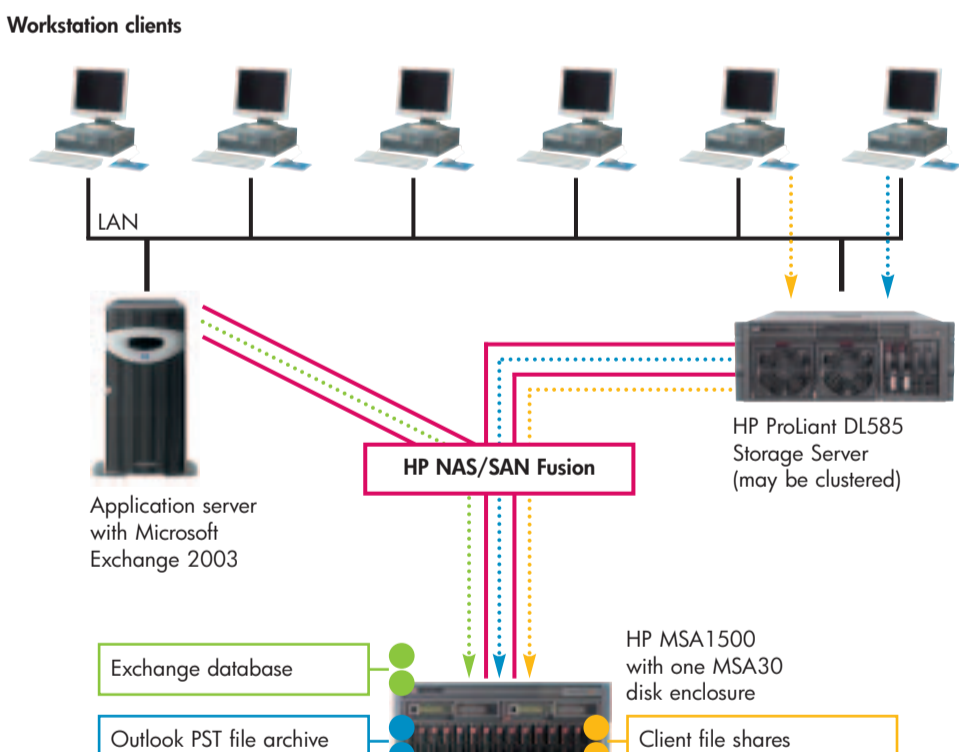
Workstation clients

LAN

HP NAS/SAN Fusion

Application server with Microsoft Exchange 2003

HP ProLiant DL585 Storage Server (may be clustered)

HP MSA1500 with one MSA30 disk enclosure

Exchange database

Outlook PST file archive

Client file shares